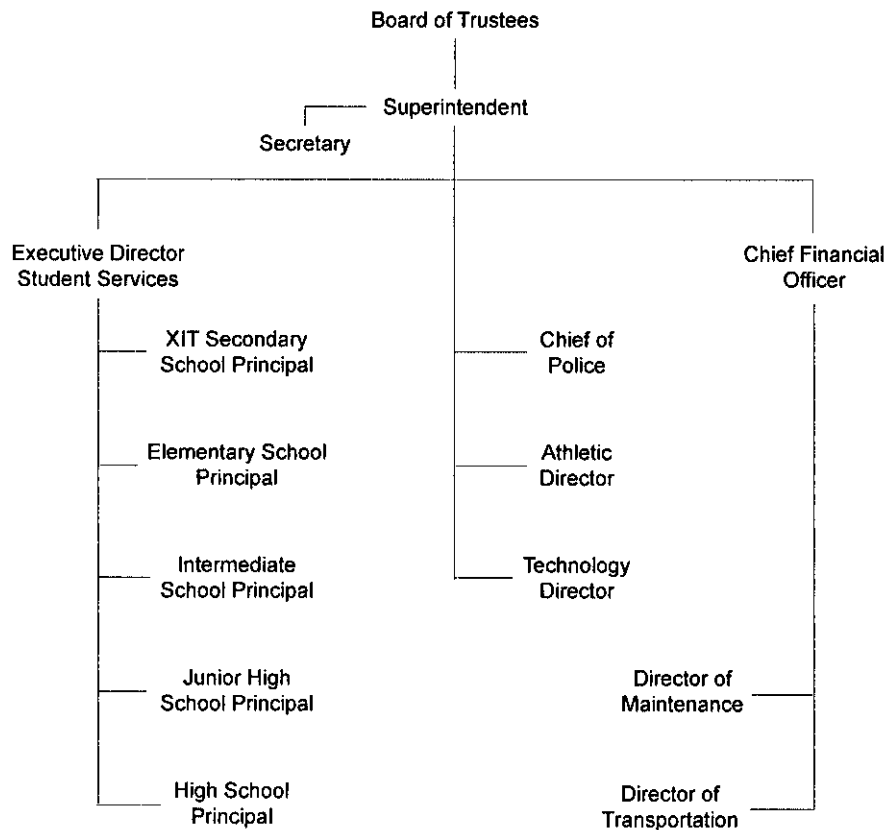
Board of Trustees

Superintendent

Secretary

Executive Director Student Services

XIT Secondary School Principal

Elementary School Principal

Intermediate School Principal

Junior High School Principal

High School Principal

Chief of Police

Athletic Director

Technology Director

Chief Financial Officer

Director of Maintenance

Director of Transportation